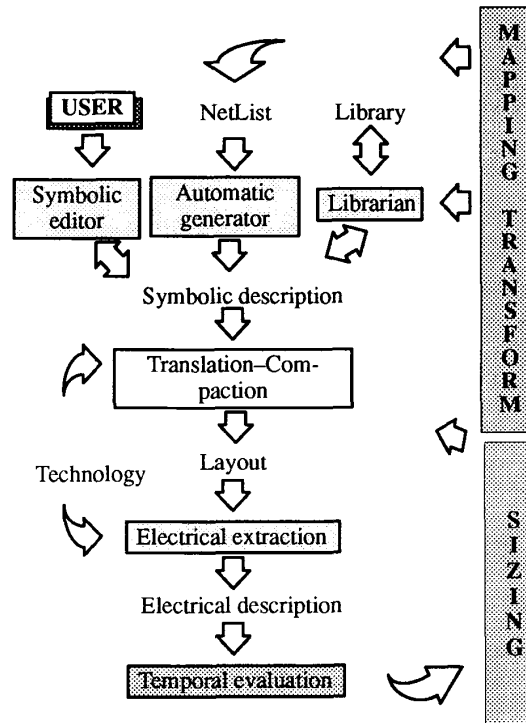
USER

NetList

Library

Symbolic editor

Automatic generator

Librarian

Symbolic description

Translation–Compaction

Layout

Technology

Electrical extraction

Electrical description

Temporal evaluation

MAPPING TRANSFORM

SIZING